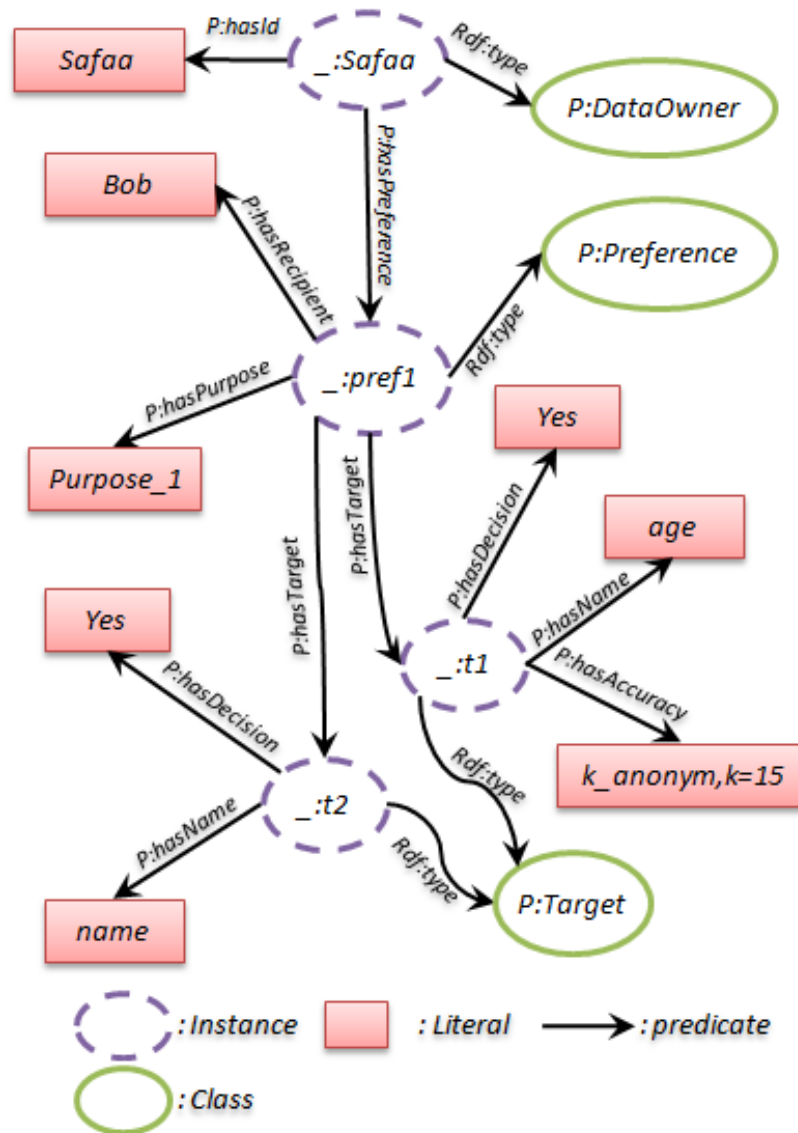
P:hasId
Safaa
_:Safaa
Rdf:type
P:DataOwner
P:hasPreference
Bob
P:hasRecipient
P:Preference
Rdf:type
_:pref1
P:hasPurpose
Purpose_1
Yes
P:hasTarget
P:hasTarget
P:hasDecision
age
P:hasName
Yes
_:t1
P:hasAccuracy
P:hasDecision
k_anonym,k=15
Rdf:type
_:t2
P:hasName
Rdf:type
P:Target
name
: Instance
: Literal
: predicate
: Class